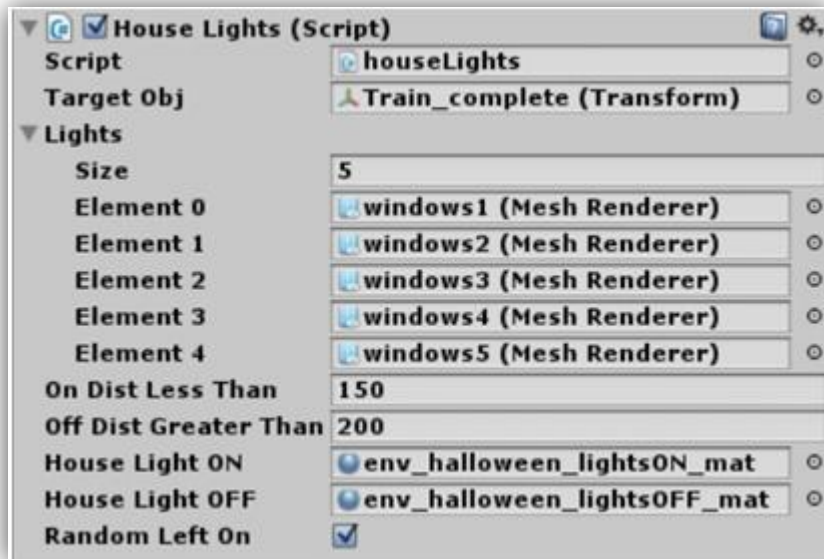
House Lights (Script)

| | |
|---|---|
| Script | houseLights |
| Target Obj | Train_complete (Transform) |

Lights

| | |
|---|---|
| Size | 5 |
| Element 0 | windows1 (Mesh Renderer) |
| Element 1 | windows2 (Mesh Renderer) |
| Element 2 | windows3 (Mesh Renderer) |
| Element 3 | windows4 (Mesh Renderer) |
| Element 4 | windows5 (Mesh Renderer) |

| | |
|---|---|
| On Dist Less Than | 150 |
| Off Dist Greater Than | 200 |
| House Light ON | env_halloween_lightsON_mat |
| House Light OFF | env_halloween_lightsOFF_mat |
| Random Left On | |